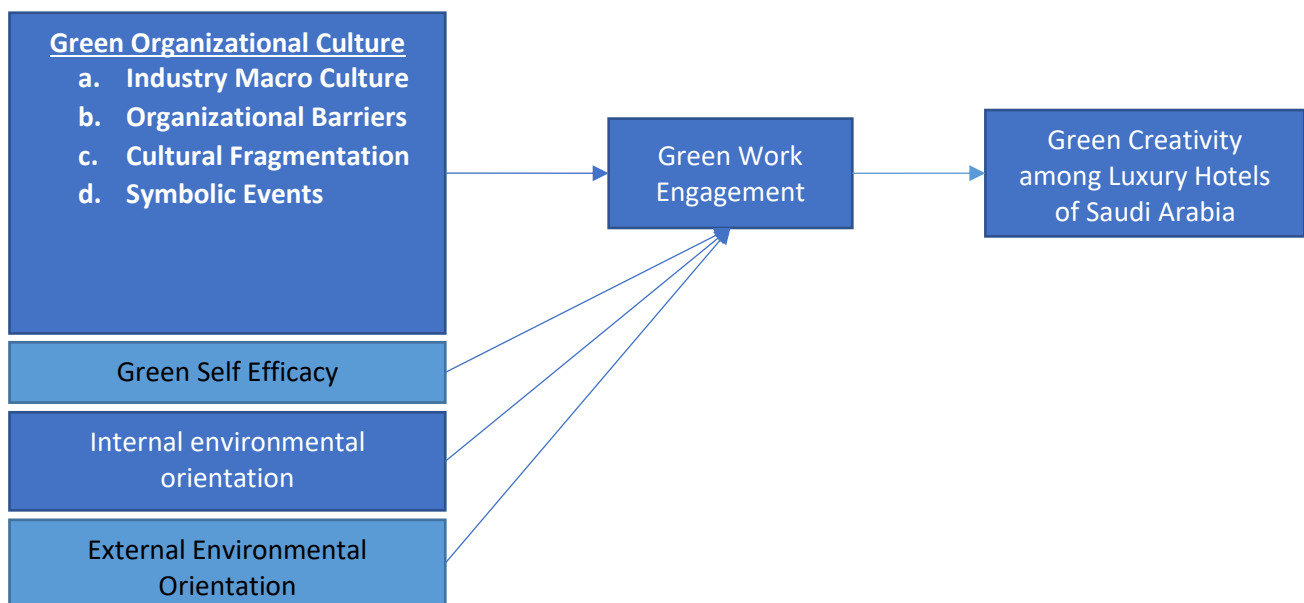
Green Organizational Culture
a. Industry Macro Culture
b. Organizational Barriers
c. Cultural Fragmentation
d. Symbolic Events

Green Self Efficacy

Internal environmental orientation

External Environmental Orientation

Green Work Engagement

Green Creativity among Luxury Hotels of Saudi Arabia